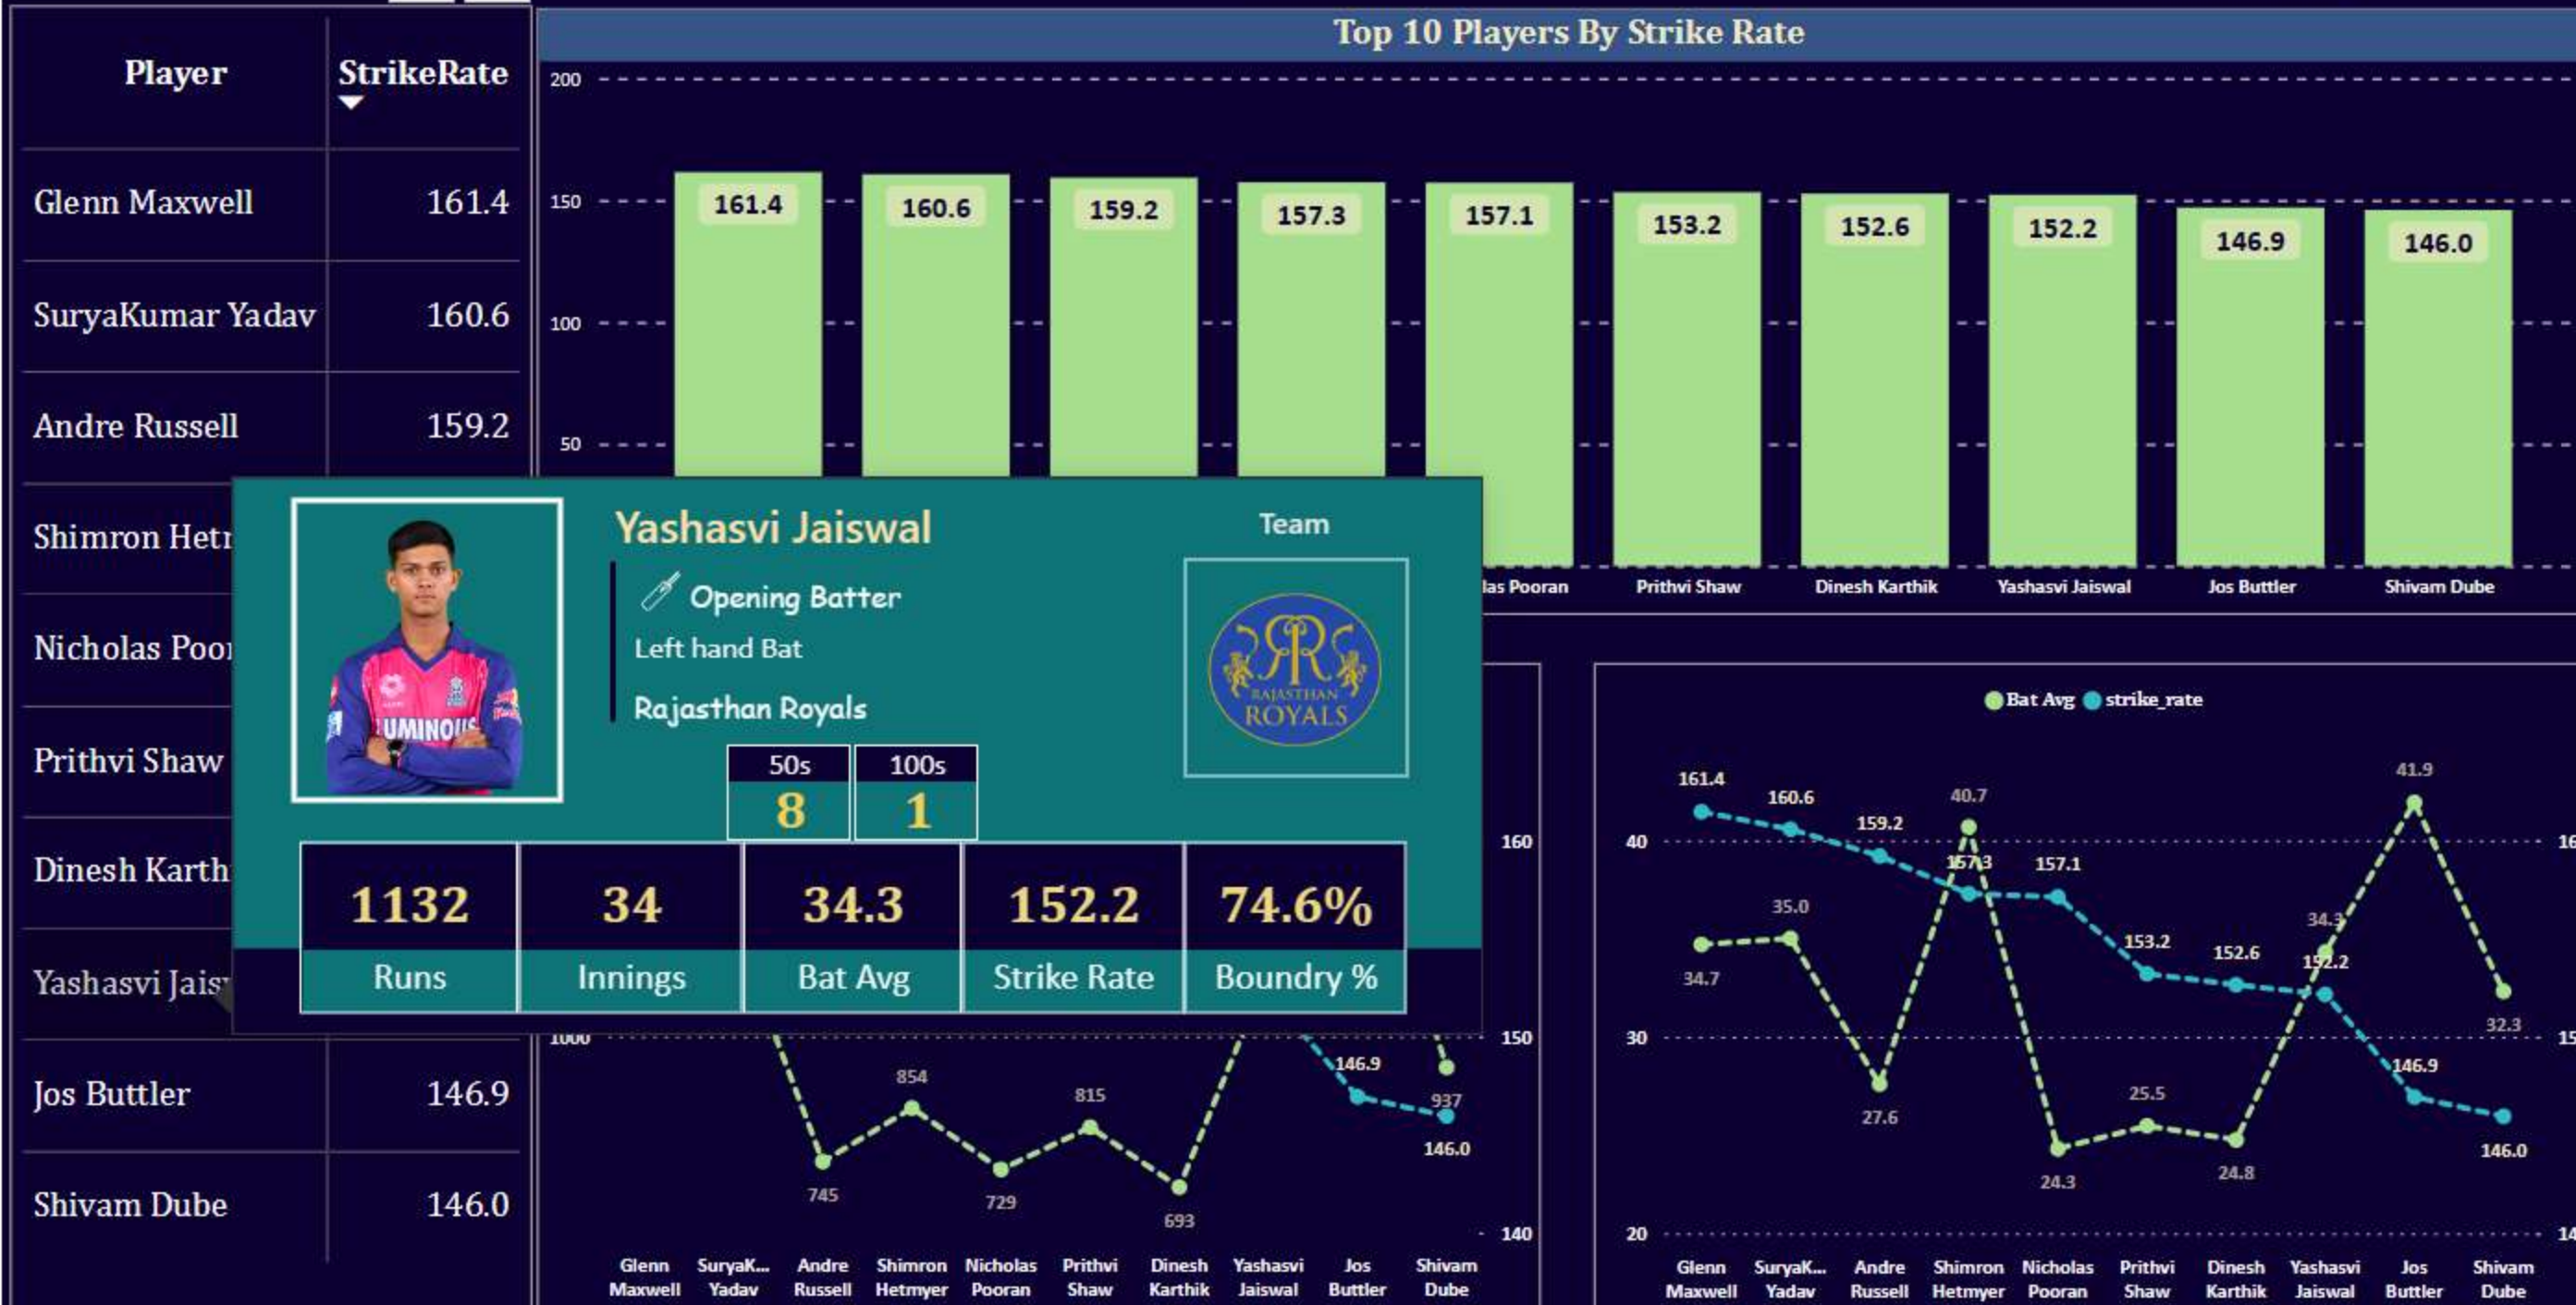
| Player | StrikeRate |
|---|---|
| Glenn Maxwell | 161.4 |
| SuryaKumar Yadav | 160.6 |
| Andre Russell | 159.2 |
| Shimron Hetr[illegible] | |
| Nicholas Poor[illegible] | |
| Prithvi Shaw | |
| Dinesh Karth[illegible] | |
| Yashasvi Jais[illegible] | |
| Jos Buttler | 146.9 |
| Shivam Dube | 146.0 |

Top 10 Players By Strike Rate

200
150
100
50

161.4
160.6
159.2
157.3
157.1
153.2
152.6
152.2
146.9
146.0

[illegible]las Pooran
Prithvi Shaw
Dinesh Karthik
Yashasvi Jaiswal
Jos Buttler
Shivam Dube

Yashasvi Jaiswal
Opening Batter
Left hand Bat
Rajasthan Royals

Team
RAJASTHAN ROYALS

| 50s | 100s |
|---|---|
| 8 | 1 |

| 1132 | 34 | 34.3 | 152.2 | 74.6% |
|---|---|---|---|---|
| Runs | Innings | Bat Avg | Strike Rate | Boundry % |

1000
160
150
140
854
815
745
729
693
146.9
937
146.0
Glenn Maxwell
SuryaK... Yadav
Andre Russell
Shimron Hetmyer
Nicholas Pooran
Prithvi Shaw
Dinesh Karthik
Yashasvi Jaiswal
Jos Buttler
Shivam Dube

Bat Avg
strike_rate
40
30
20
16
15
14
161.4
160.6
159.2
40.7
157.3
157.1
35.0
34.7
153.2
152.6
34.3
152.2
41.9
32.3
27.6
25.5
146.9
24.3
24.8
146.0
Glenn Maxwell
SuryaK... Yadav
Andre Russell
Shimron Hetmyer
Nicholas Pooran
Prithvi Shaw
Dinesh Karthik
Yashasvi Jaiswal
Jos Buttler
Shivam Dube